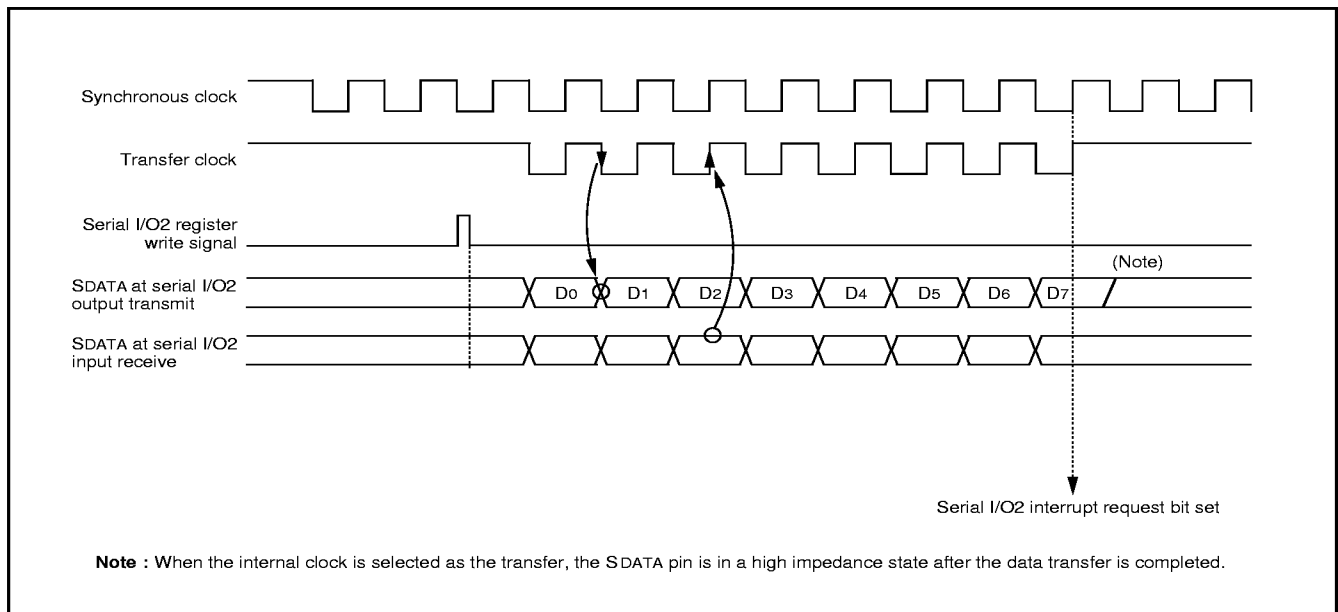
Synchronous clock

Transfer clock

Serial I/O2 register write signal

SDATA at serial I/O2 output transmit

D0 D1 D2 D3 D4 D5 D6 D7

(Note)

SDATA at serial I/O2 input receive

Serial I/O2 interrupt request bit set

**Note :** When the internal clock is selected as the transfer, the SDATA pin is in a high impedance state after the data transfer is completed.